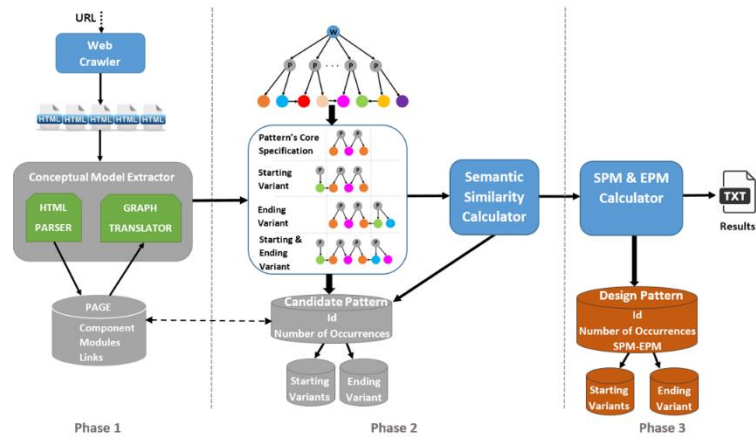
URL

Web Crawler

HTML HTML HTML HTML HTML

Conceptual Model Extractor

HTML PARSER

GRAPH TRANSLATOR

PAGE
Component
Modules
Links

Phase 1

W
P P ... P P

Pattern's Core Specification

Starting Variant

Ending Variant

Starting & Ending Variant

Candidate Pattern
Id
Number of Occurrences

Starting Variants

Ending Variant

Phase 2

Semantic Similarity Calculator

SPM & EPM Calculator

TXT

Results

Design Pattern
Id
Number of Occurrences
SPM-EPM

Starting Variants

Ending Variant

Phase 3